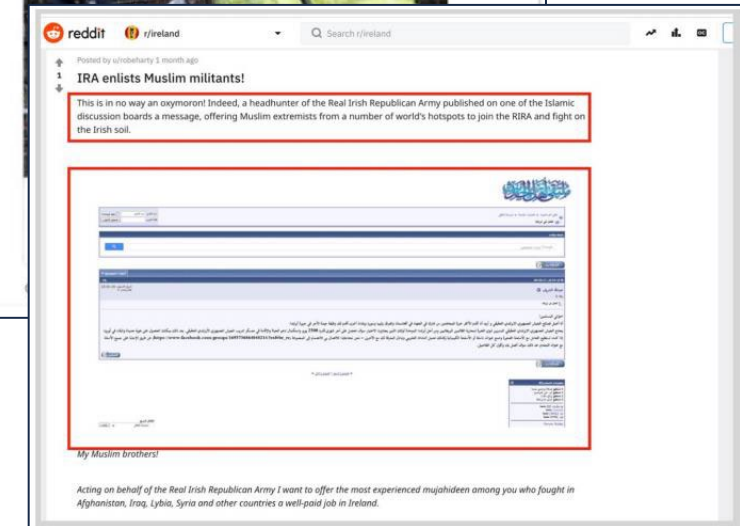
reddit r/ireland Search r/ireland

Posted by u/robeharty 1 month ago

1

IRA enlists Muslim militants!

This is in no way an oxymoron! Indeed, a headhunter of the Real Irish Republican Army published on one of the Islamic discussion boards a message, offering Muslim extremists from a number of world's hotspots to join the RIRA and fight on the Irish soil.

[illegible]

My Muslim brothers!

Acting on behalf of the Real Irish Republican Army I want to offer the most experienced mujahideen among you who fought in Afghanistan, Iraq, Lybia, Syria and other countries a well-paid job in Ireland.